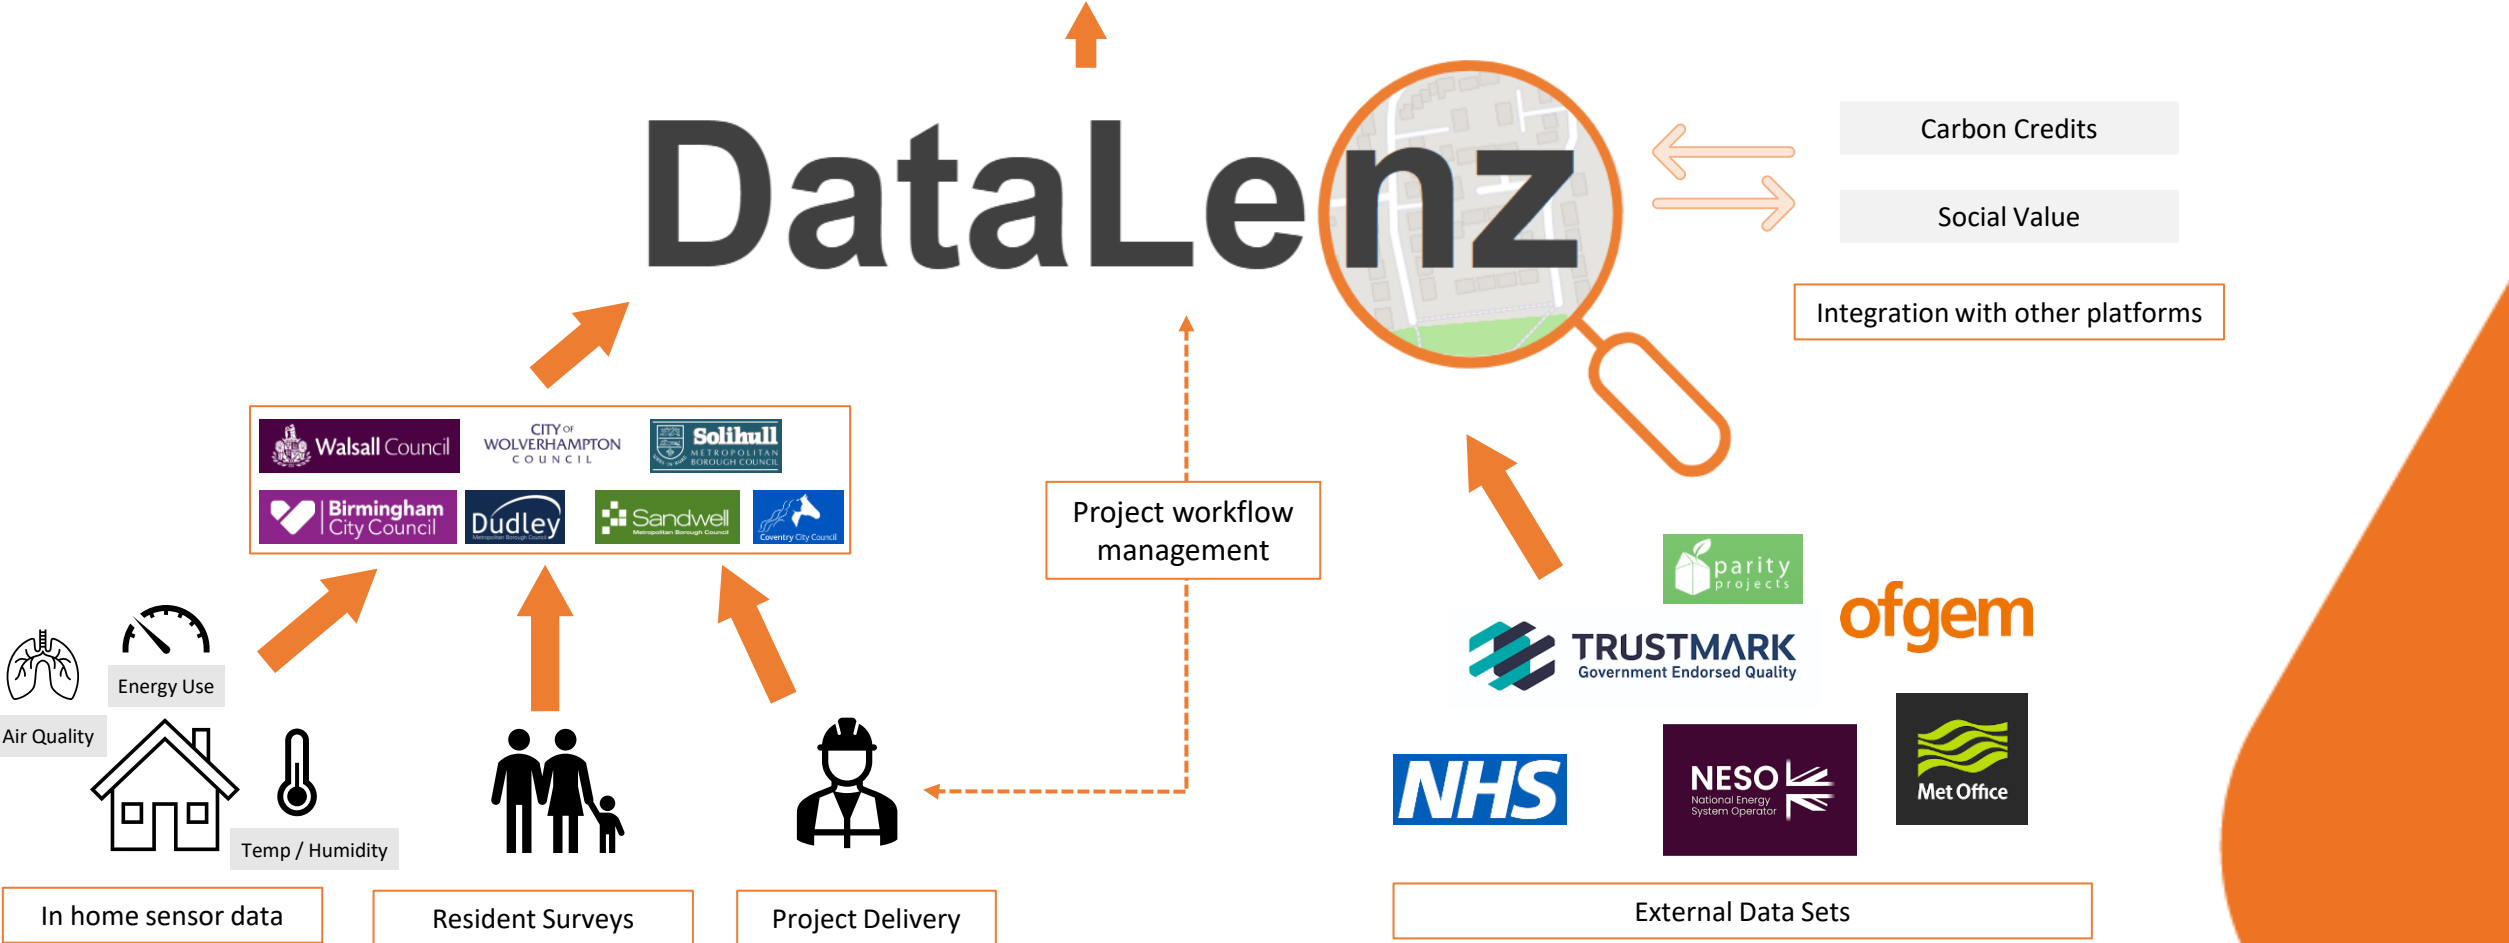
DataLenz

Carbon Credits

Social Value

Integration with other platforms

Walsall Council

CITY OF WOLVERHAMPTON COUNCIL

Solihull METROPOLITAN BOROUGH COUNCIL

Birmingham City Council

Dudley Metropolitan Borough Council

Sandwell Metropolitan Borough Council

Coventry City Council

Project workflow management

parity projects

TRUSTMARK Government Endorsed Quality

ofgem

Energy Use

Air Quality

Temp / Humidity

NHS

NESO National Energy System Operator

Met Office

In home sensor data

Resident Surveys

Project Delivery

External Data Sets